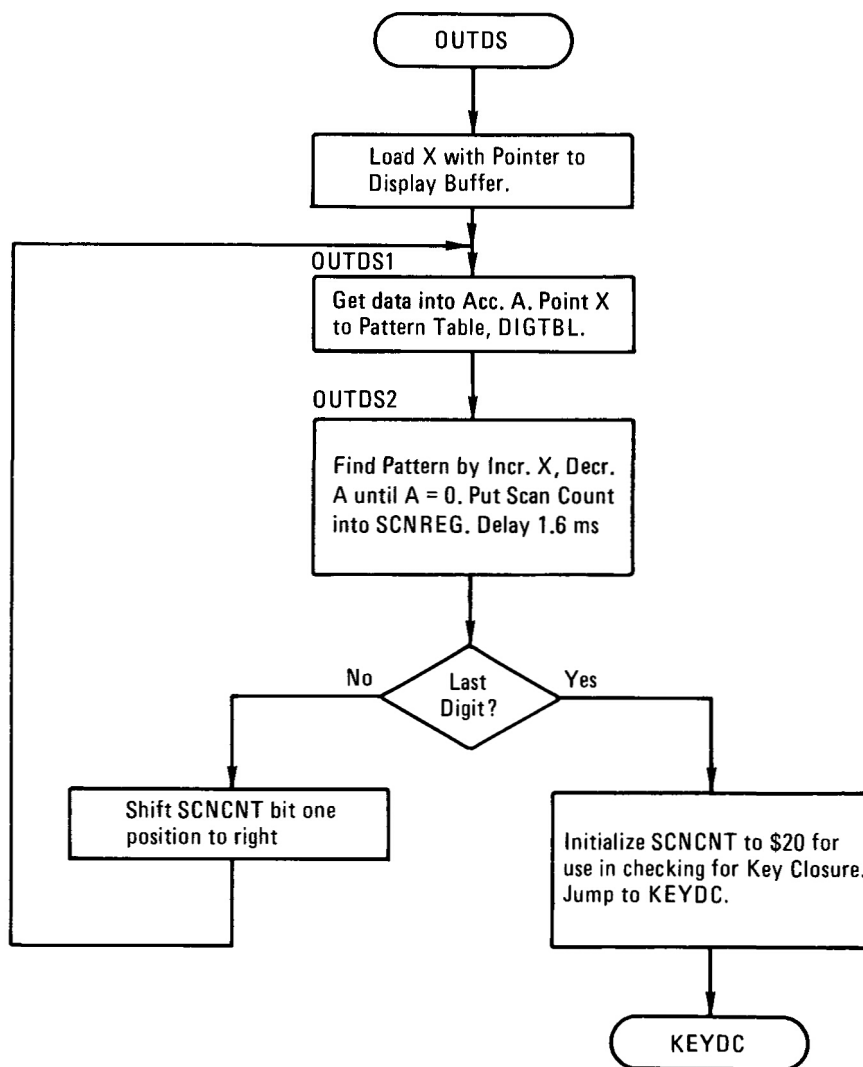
OUTDS

Load X with Pointer to Display Buffer.

OUTDS1

Get data into Acc. A. Point X to Pattern Table, DIGTBL.

OUTDS2

Find Pattern by Incr. X, Decr. A until A = 0. Put Scan Count into SCNREG. Delay 1.6 ms

No

Last Digit?

Yes

Shift SCNCNT bit one position to right

Initialize SCNCNT to \$20 for use in checking for Key Closure. Jump to KEYDC.

KEYDC